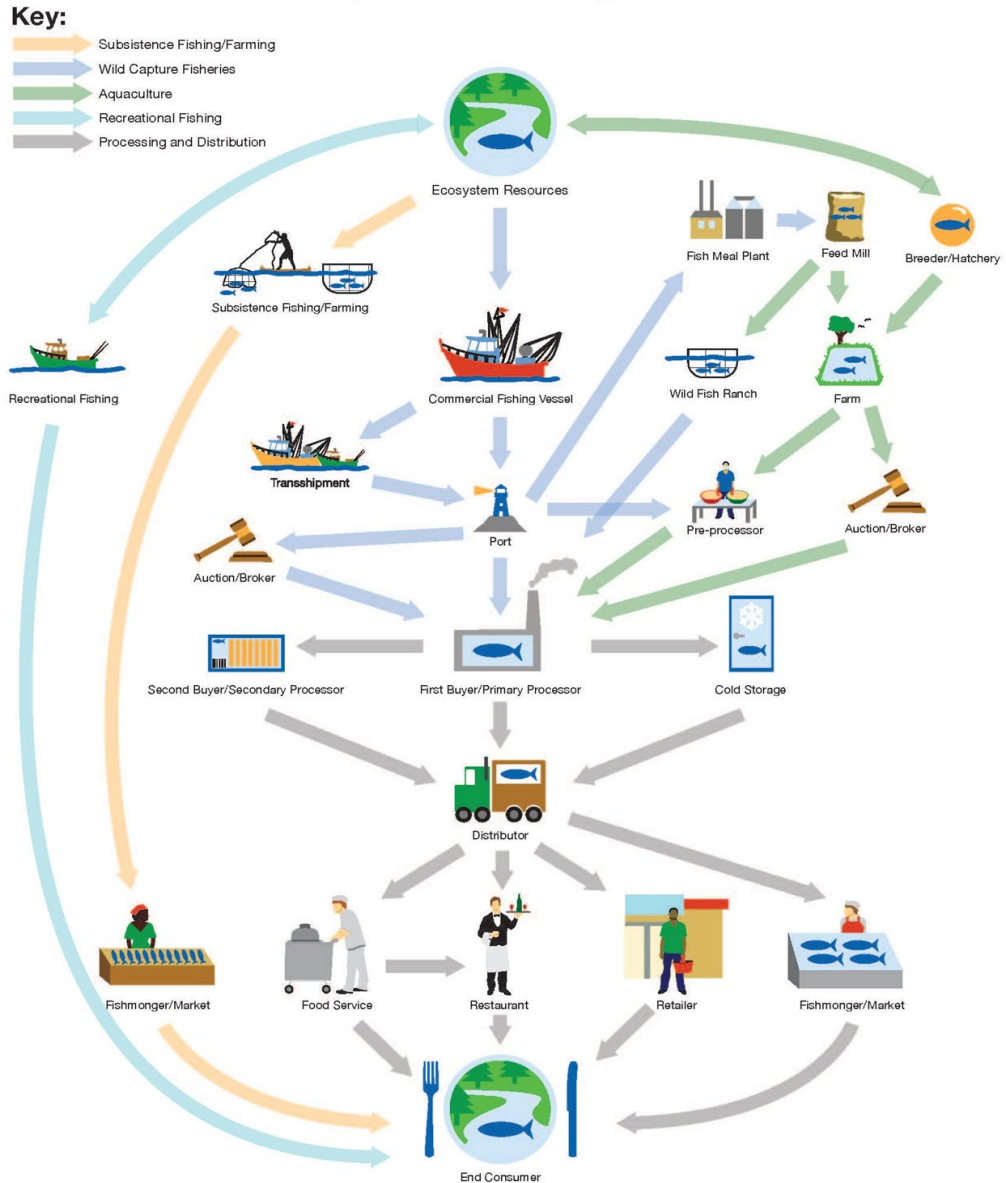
Key:
Subsistence Fishing/Farming
Wild Capture Fisheries
Aquaculture
Recreational Fishing
Processing and Distribution

Ecosystem Resources

Subsistence Fishing/Farming

Recreational Fishing

Commercial Fishing Vessel

Fish Meal Plant

Feed Mill

Breeder/Hatchery

Wild Fish Ranch

Farm

Transshipment

Port

Pre-processor

Auction/Broker

Auction/Broker

Second Buyer/Secondary Processor

First Buyer/Primary Processor

Cold Storage

Distributor

Fishmonger/Market

Food Service

Restaurant

Retailer

Fishmonger/Market

End Consumer